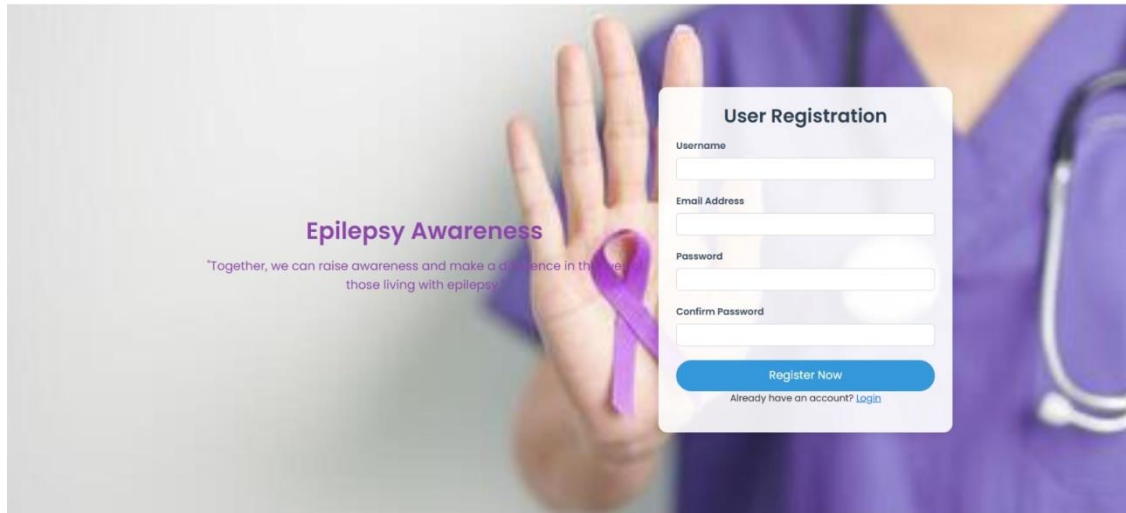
Epilepsy Awareness

"Together, we can raise awareness and make a d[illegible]ence in th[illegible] those living with epileps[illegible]

User Registration

Username

Email Address

Password

Confirm Password

Register Now

Already have an account? Login